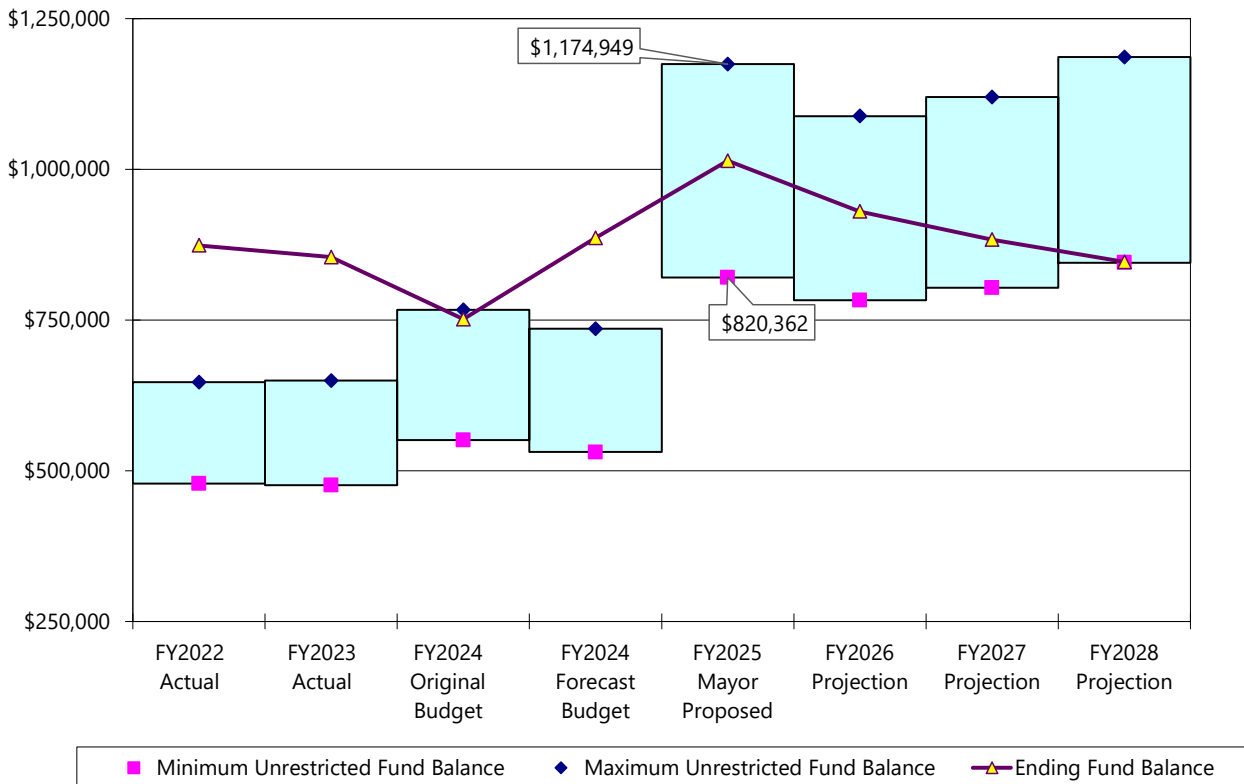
$1,250,000
$1,000,000
$750,000
$500,000
$250,000

$1,174,949
$820,362

FY2022 Actual
FY2023 Actual
FY2024 Original Budget
FY2024 Forecast Budget
FY2025 Mayor Proposed
FY2026 Projection
FY2027 Projection
FY2028 Projection

Minimum Unrestricted Fund Balance
Maximum Unrestricted Fund Balance
Ending Fund Balance